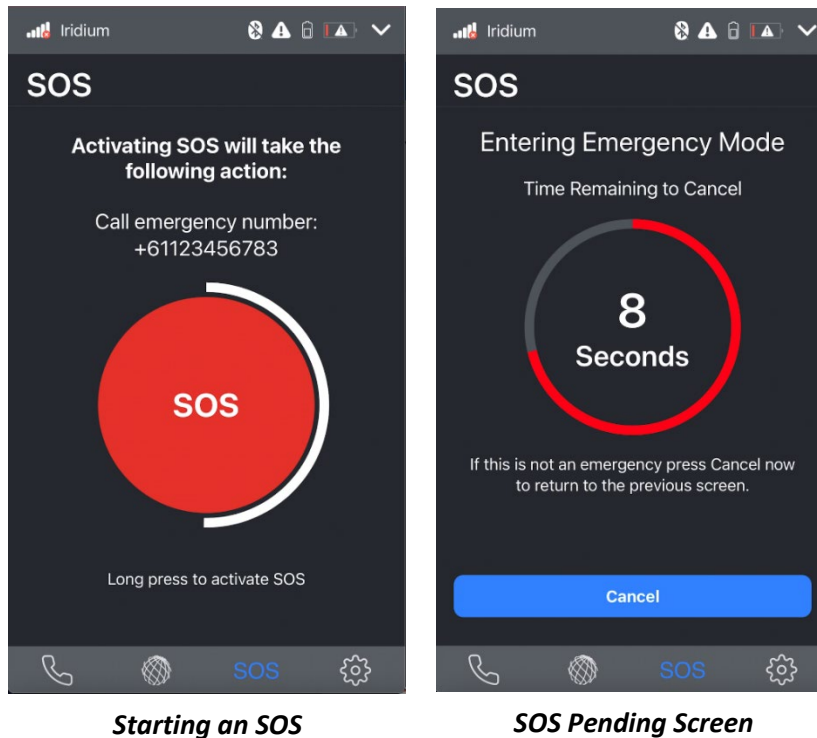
Iridium

SOS

Activating SOS will take the following action:

Call emergency number: +61123456783

SOS

Long press to activate SOS

SOS

Starting an SOS

Iridium

SOS

Entering Emergency Mode

Time Remaining to Cancel

8
Seconds

If this is not an emergency press Cancel now to return to the previous screen.

Cancel

SOS

SOS Pending Screen